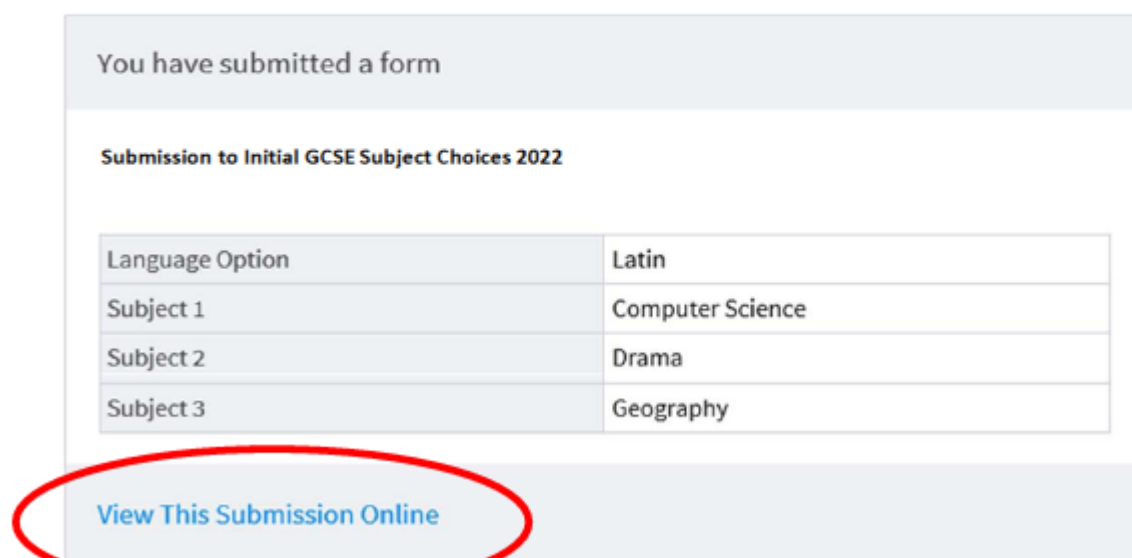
You have submitted a form

Submission to Initial GCSE Subject Choices 2022

| Language Option | Latin |
|---|---|
| Subject 1 | Computer Science |
| Subject 2 | Drama |
| Subject 3 | Geography |

View This Submission Online